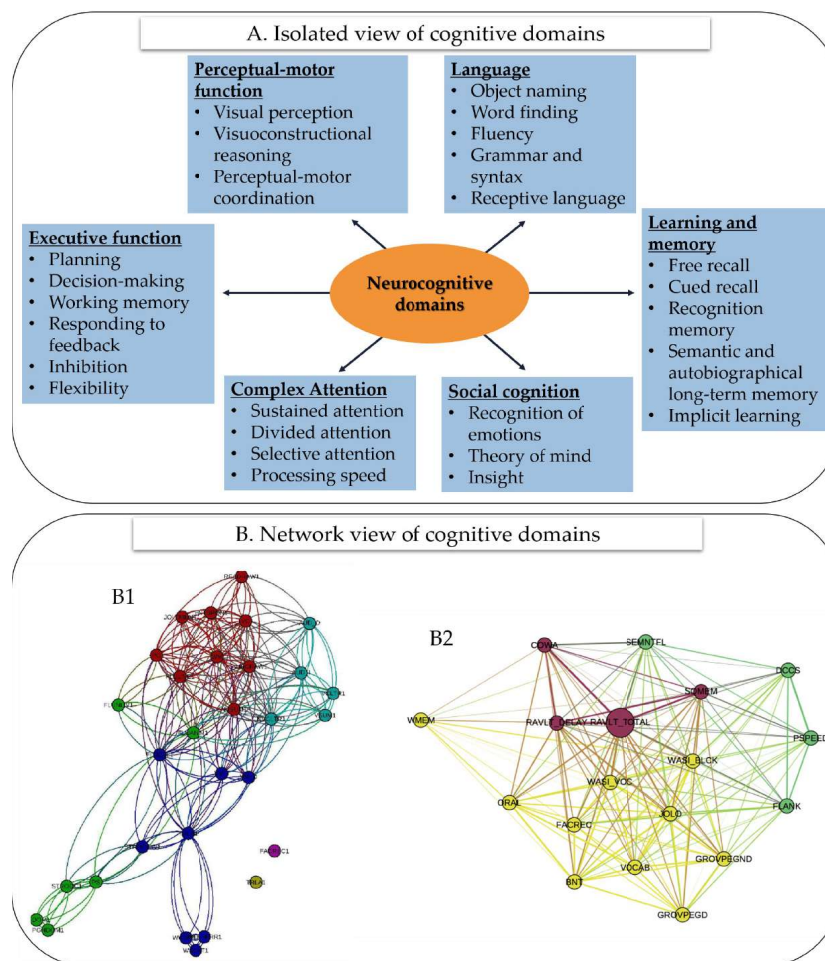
A. Isolated view of cognitive domains

**Perceptual-motor function**
• Visual perception
• Visuoconstructional reasoning
• Perceptual-motor coordination

**Language**
• Object naming
• Word finding
• Fluency
• Grammar and syntax
• Receptive language

**Executive function**
• Planning
• Decision-making
• Working memory
• Responding to feedback
• Inhibition
• Flexibility

**Neurocognitive domains**

**Learning and memory**
• Free recall
• Cued recall
• Recognition memory
• Semantic and autobiographical long-term memory
• Implicit learning

**Complex Attention**
• Sustained attention
• Divided attention
• Selective attention
• Processing speed

**Social cognition**
• Recognition of emotions
• Theory of mind
• Insight

B. Network view of cognitive domains

B1

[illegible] FLU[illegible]1 ST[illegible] FAC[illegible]C1 TRL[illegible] W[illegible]

B2

COMA SEMNTFL DCCS SEMEM WMEM RAVLT_DELAY RAVLT_TOTAL PSPEED WASI_BLCK WASI_VOC ORAL FLANK FACREC JOLO GROVPEGND VOCAB BNT GROVPEGD